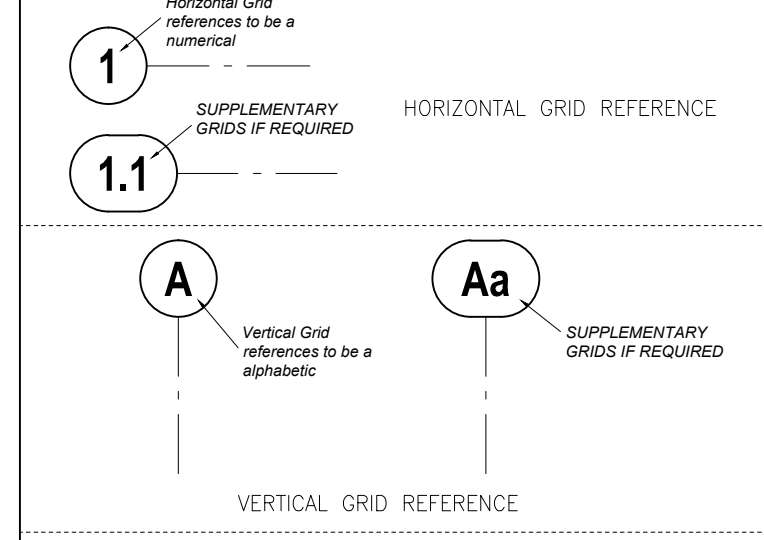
Horizontal Grid references to be a numerical

1

SUPPLEMENTARY GRIDS IF REQUIRED

HORIZONTAL GRID REFERENCE

1.1

A

Aa

Vertical Grid references to be a alphabetic

SUPPLEMENTARY GRIDS IF REQUIRED

VERTICAL GRID REFERENCE